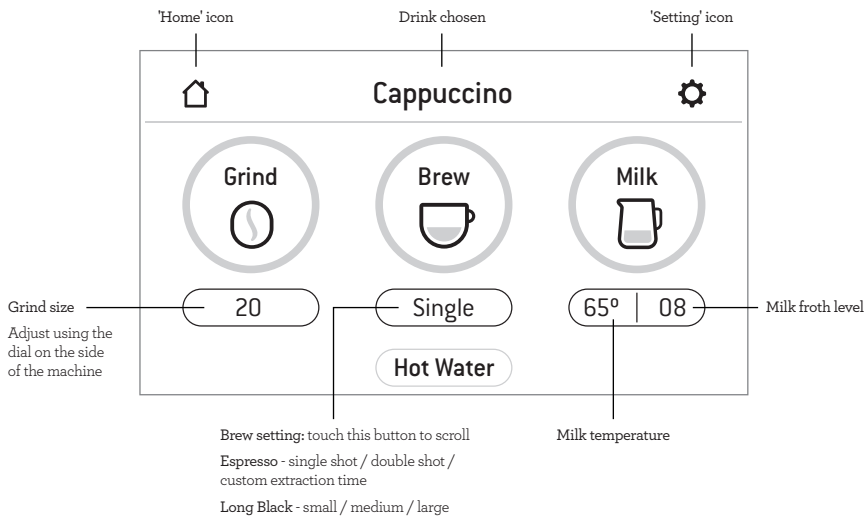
'Home' icon

Drink chosen

'Setting' icon

Cappuccino

Grind

Brew

Milk

Grind size

Adjust using the dial on the side of the machine

20

Single

65º | 08

Milk froth level

Hot Water

Brew setting: touch this button to scroll

Espresso - single shot / double shot / custom extraction time

Long Black - small / medium / large

Milk temperature